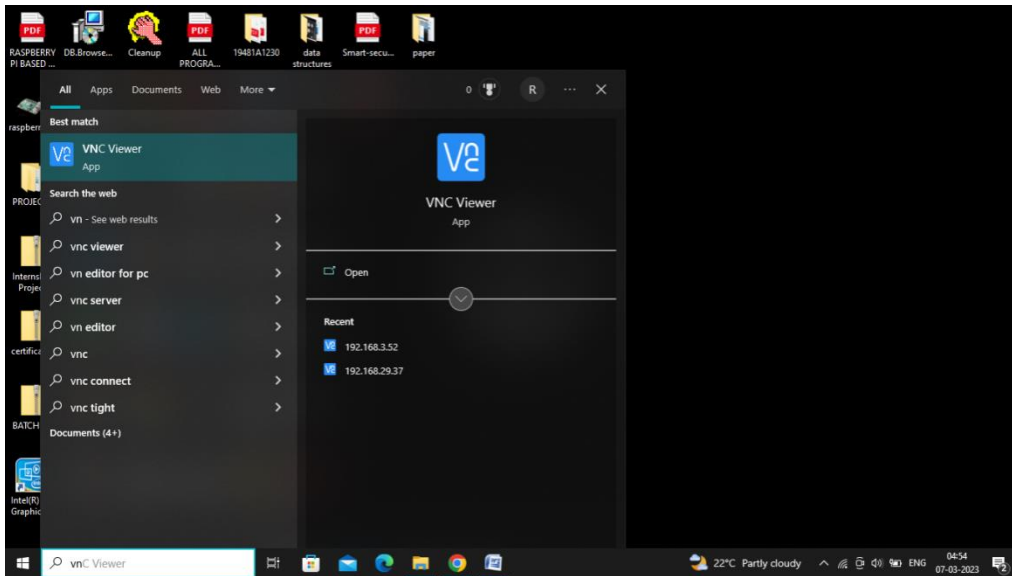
RASPBERRY PI BASED ...
DB.Browse...
Cleanup
ALL PROGRA...
19481A1230
data structures
Smart-secu...
paper

raspberr
PROJEC
Internsl Proje
certifica
BATCH
Intel(R) Graphic

All Apps Documents Web More

0 R ... ×

Best match

VNC Viewer
App

Search the web

vn - See web results
vnc viewer
vn editor for pc
vnc server
vn editor
vnc
vnc connect
vnc tight

Documents (4+)

VNC Viewer
App

Open

Recent
192.168.3.52
192.168.29.37

vnC Viewer

22°C Partly cloudy ENG 04:54 07-03-2023